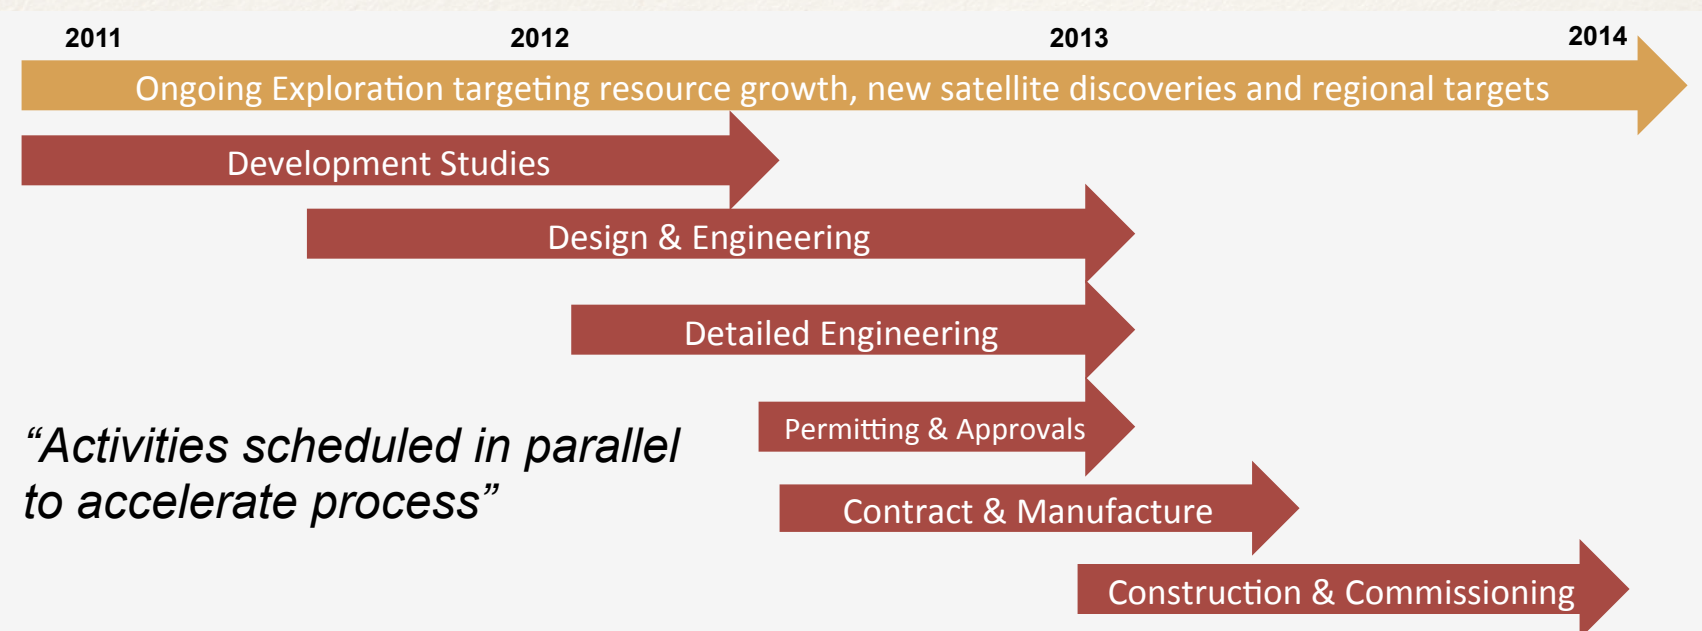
2011

2012

2013

2014

Ongoing Exploration targeting resource growth, new satellite discoveries and regional targets

Development Studies

Design & Engineering

Detailed Engineering

Permitting & Approvals

Contract & Manufacture

Construction & Commissioning

“Activities scheduled in parallel to accelerate process”